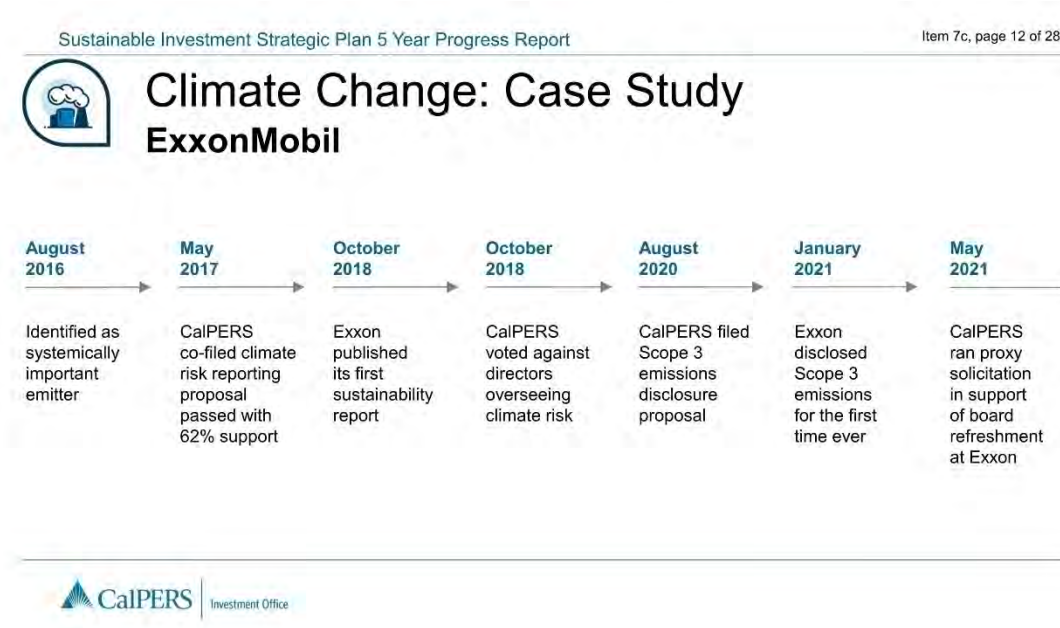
Sustainable Investment Strategic Plan 5 Year Progress Report

Item 7c, page 12 of 28

Climate Change: Case Study

ExxonMobil

August 2016

Identified as systemically important emitter

May 2017

CalPERS co-filed climate risk reporting proposal passed with 62% support

October 2018

Exxon published its first sustainability report

October 2018

CalPERS voted against directors overseeing climate risk

August 2020

CalPERS filed Scope 3 emissions disclosure proposal

January 2021

Exxon disclosed Scope 3 emissions for the first time ever

May 2021

CalPERS ran proxy solicitation in support of board refreshment at Exxon

CalPERS | Investment Office